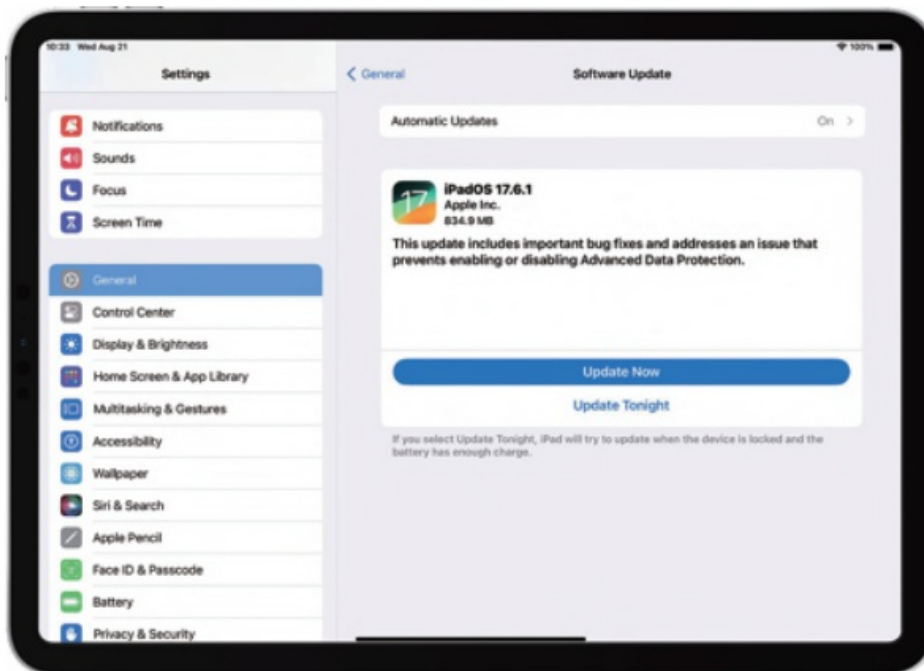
10:33 Wed Aug 21

100%

Settings

Notifications
Sounds
Focus
Screen Time

General
Control Center
Display & Brightness
Home Screen & App Library
Multitasking & Gestures
Accessibility
Wallpaper
Siri & Search
Apple Pencil
Face ID & Passcode
Battery
Privacy & Security

< General

Software Update

Automatic Updates On >

17

iPadOS 17.6.1
Apple Inc.
834.9 MB

This update includes important bug fixes and addresses an issue that prevents enabling or disabling Advanced Data Protection.

Update Now

Update Tonight

If you select Update Tonight, iPad will try to update when the device is locked and the battery has enough charge.